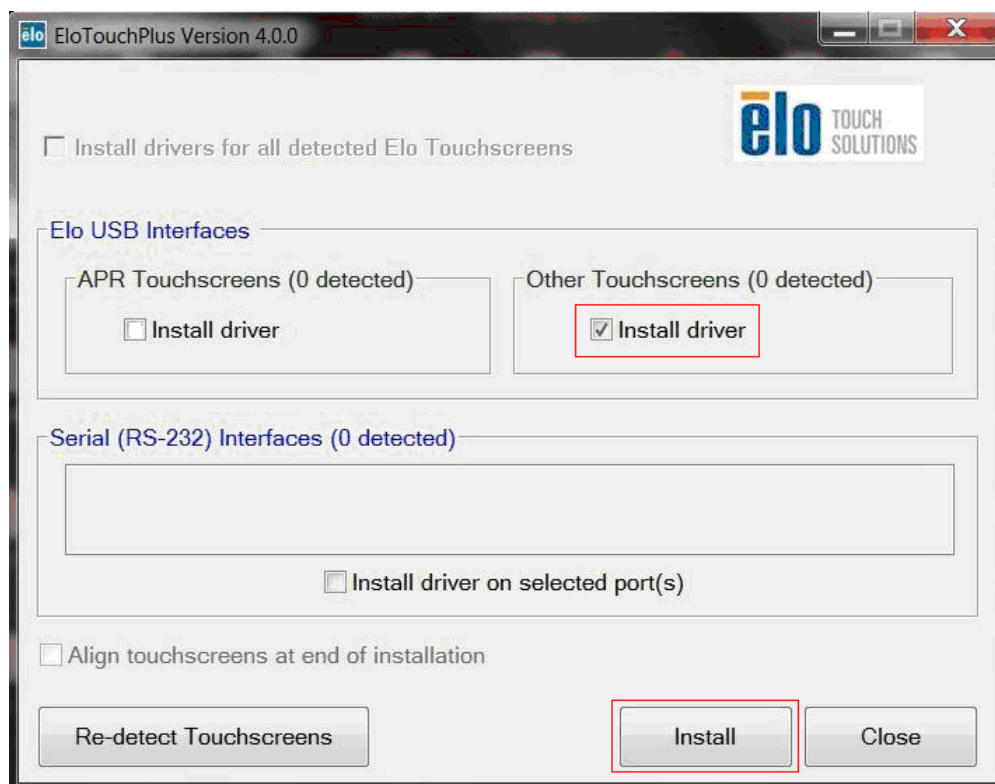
elo EloTouchPlus Version 4.0.0

elo TOUCH SOLUTIONS

☐ Install drivers for all detected Elo Touchscreens

Elo USB Interfaces

APR Touchscreens (0 detected)

☐ Install driver

Other Touchscreens (0 detected)

☑ Install driver

Serial (RS-232) Interfaces (0 detected)

☐ Install driver on selected port(s)

☐ Align touchscreens at end of installation

Re-detect Touchscreens

Install

Close